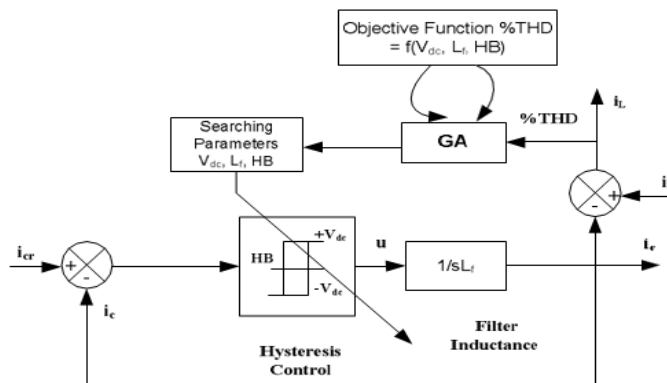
Objective Function %THD
= f($V_{dc}$, $L_f$, HB)

GA

%THD

$i_L$

Searching Parameters
$V_{dc}$, $L_f$, HB

$i_{cr}$

+

-

$i_c$

HB

$+V_{dc}$

$-V_{dc}$

u

$1/sL_f$

$i_c$

+

-

i

Hysteresis Control

Filter Inductance